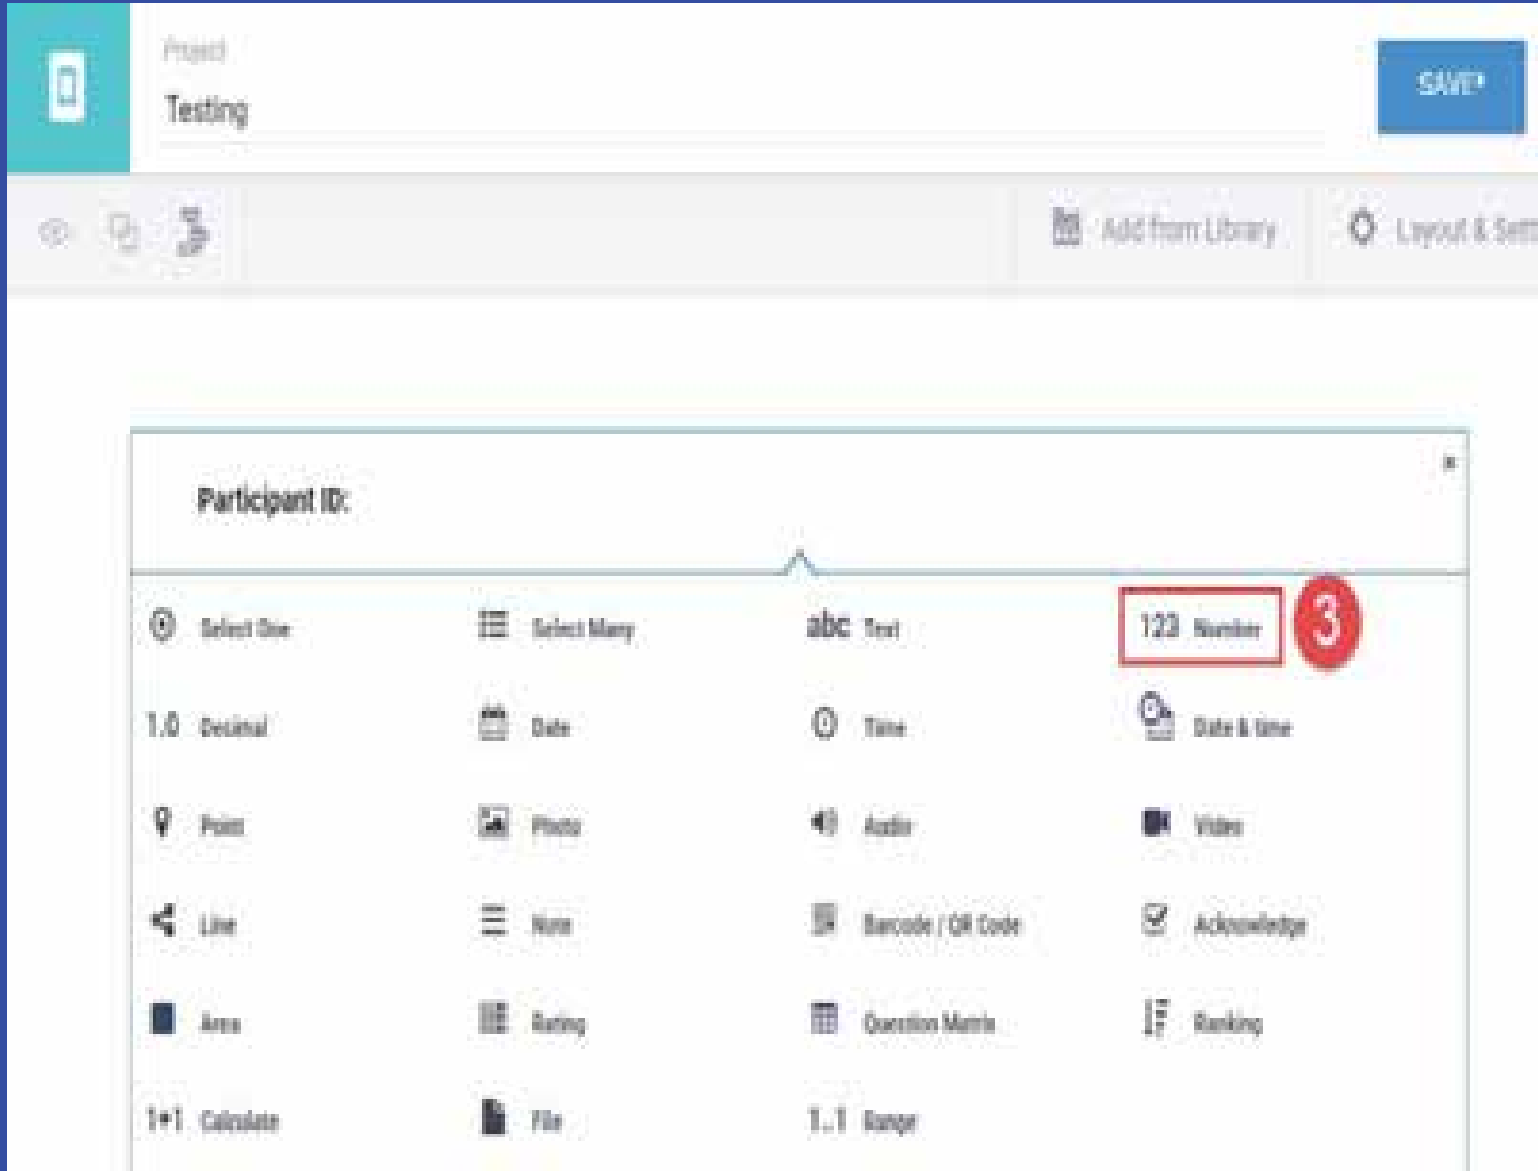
Project

Testing

SAVE

Add from Library

Layout & Sett

Participant ID:

×

Select One

Select Many

abc Text

123 Number

3

1.0 Decimal

Date

Time

Date & time

Point

Photo

Audio

Video

Line

Note

Barcode / QR Code

Acknowledge

Area

Rating

Question Matrix

Ranking

1+1 Calculate

File

1..1 Range